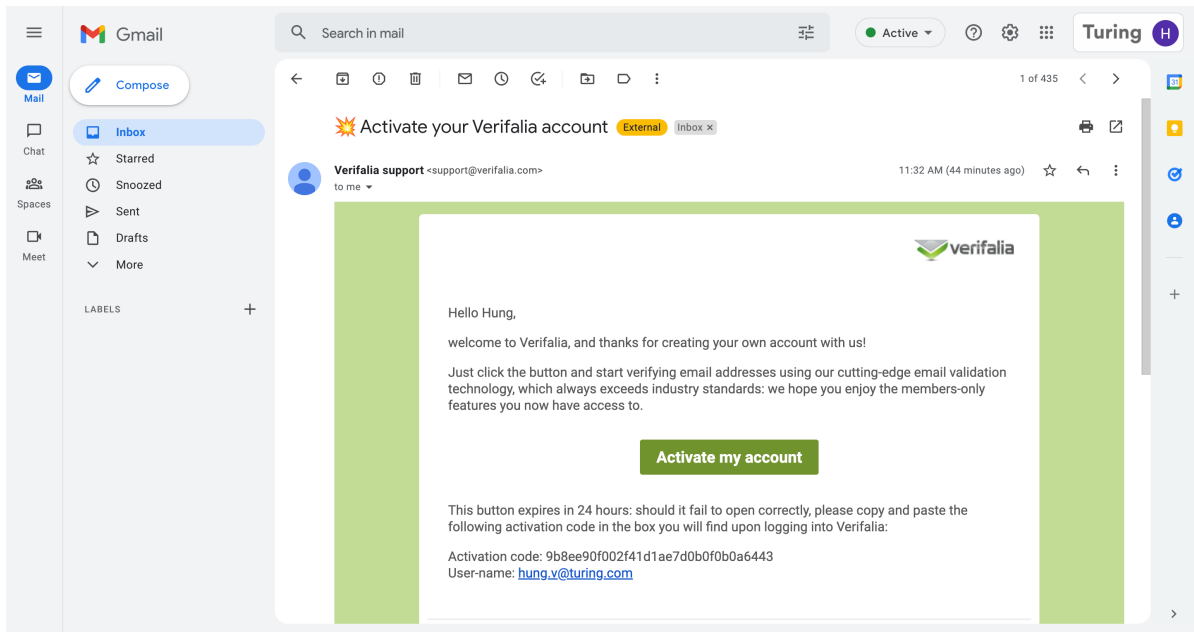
Gmail

Search in mail

Active

Turing H

Mail

Chat

Spaces

Meet

Compose

Inbox

Starred

Snoozed

Sent

Drafts

More

LABELS

+

1 of 435

💥 Activate your Verifalia account External Inbox ×

Verifalia support <support@verifalia.com>
to me

11:32 AM (44 minutes ago)

verifalia

Hello Hung,

welcome to Verifalia, and thanks for creating your own account with us!

Just click the button and start verifying email addresses using our cutting-edge email validation technology, which always exceeds industry standards: we hope you enjoy the members-only features you now have access to.

Activate my account

This button expires in 24 hours: should it fail to open correctly, please copy and paste the following activation code in the box you will find upon logging into Verifalia:

Activation code: 9b8ee90f002f41d1ae7d0b0f0b0a6443
User-name: hung.v@turing.com